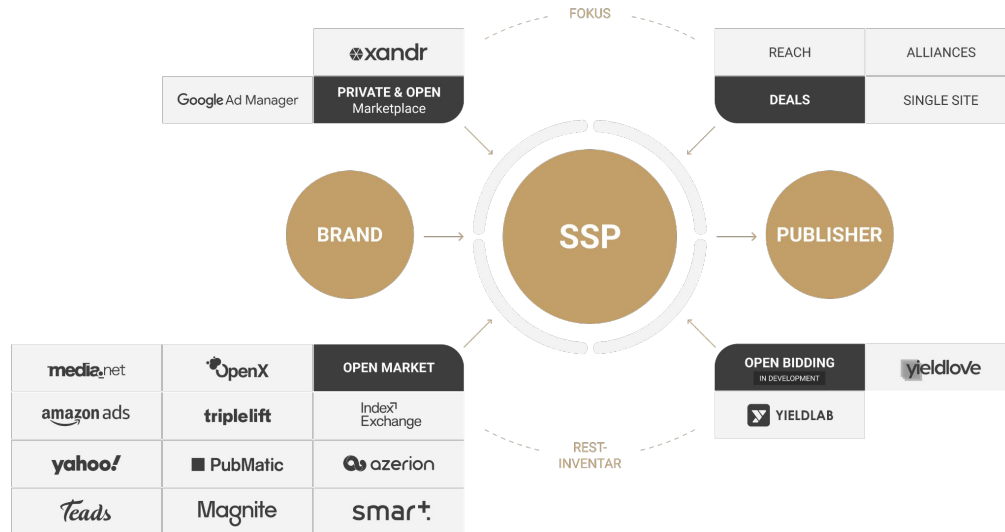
FOKUS

xandr

Google Ad Manager

PRIVATE & OPEN Marketplace

REACH

ALLIANCES

DEALS

SINGLE SITE

BRAND

SSP

PUBLISHER

media.net

OpenX

OPEN MARKET

amazon ads

triplelift

Index Exchange

yahoo!

PubMatic

azerion

Teads

Magnite

smart

OPEN BIDDING
IN DEVELOPMENT

yieldlove

YIELDLAB

REST-INVENTAR